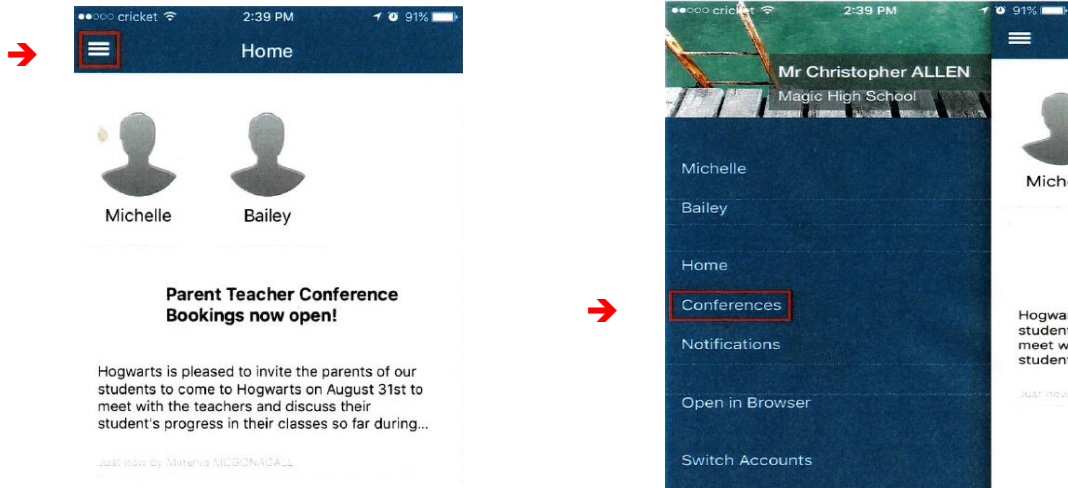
●●○○○ cricket 2:39 PM 91%

Home

Michelle

Bailey

Parent Teacher Conference Bookings now open!

Hogwarts is pleased to invite the parents of our students to come to Hogwarts on August 31st to meet with the teachers and discuss their student's progress in their classes so far during...

Just now by Minerva MCGONAGALL

●●○○○ cricket 2:39 PM 91%

Mr Christopher ALLEN

Magic High School

Michelle

Bailey

Home

Conferences

Notifications

Open in Browser

Switch Accounts

Miche

Hogwa
student
meet w
student

Just now